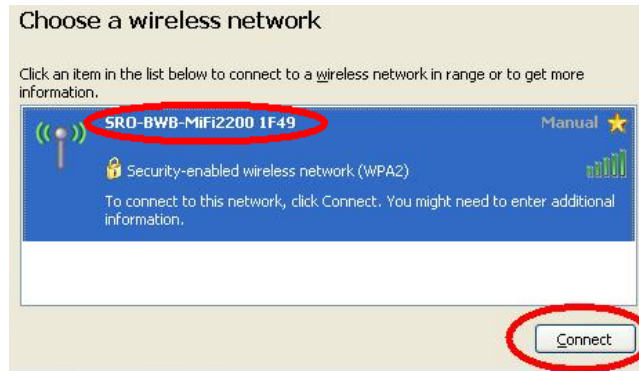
Choose a wireless network

Click an item in the list below to connect to a wireless network in range or to get more information.

SRO-BWB-MiFi2200 1F49

Manual

Security-enabled wireless network (WPA2)

To connect to this network, click Connect. You might need to enter additional information.

Connect